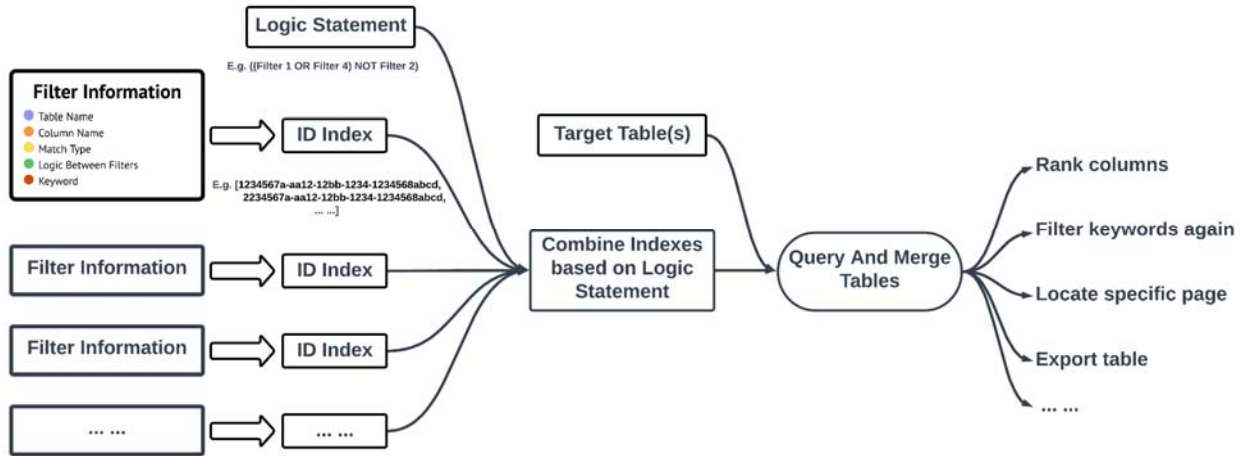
Logic Statement

E.g. ((Filter 1 OR Filter 4) NOT Filter 2)

Filter Information
Table Name
Column Name
Match Type
Logic Between Filters
Keyword

ID Index

E.g. [1234567a-aa12-12bb-1234-1234568abcd, 2234567a-aa12-12bb-1234-1234568abcd, ... ...]

Filter Information

ID Index

Filter Information

ID Index

... ...

... ...

Target Table(s)

Combine Indexes based on Logic Statement

Query And Merge Tables

Rank columns

Filter keywords again

Locate specific page

Export table

... ...